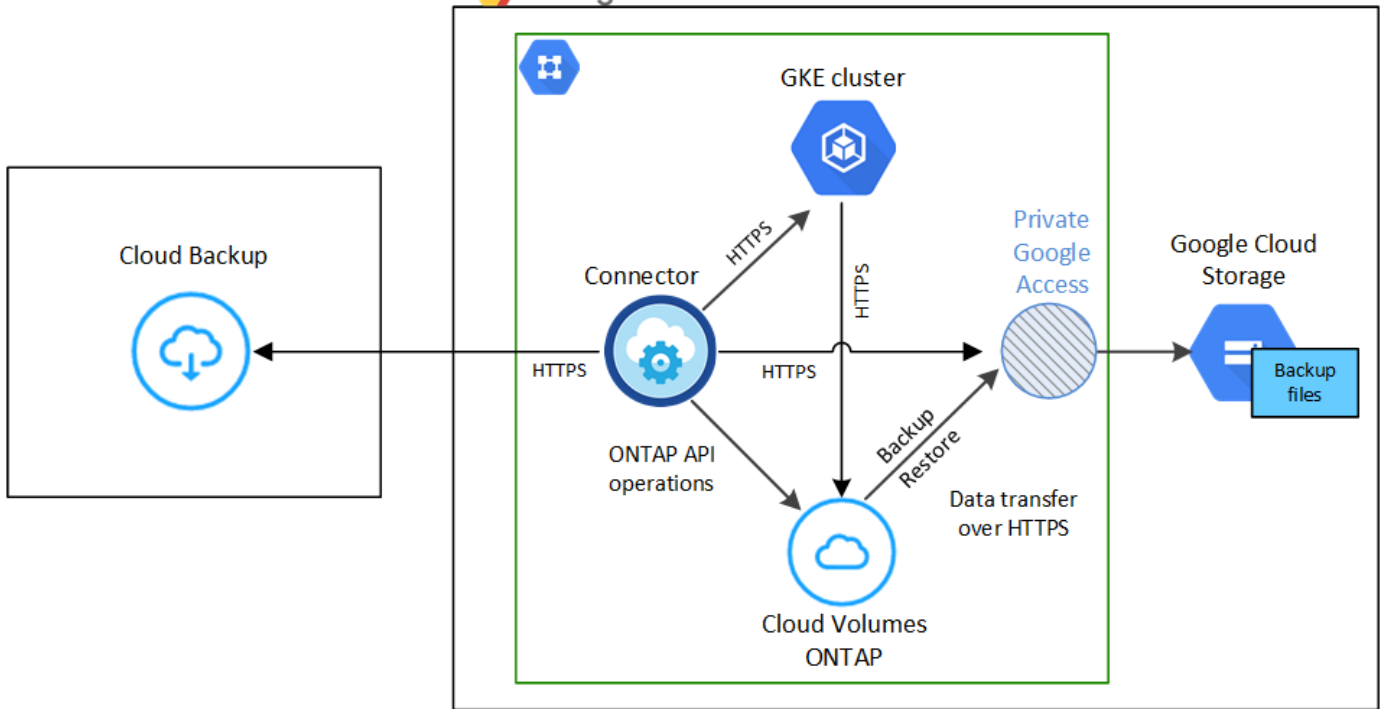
GKE cluster

Cloud Backup

Connector

HTTPS

HTTPS

HTTPS

HTTPS

Private Google Access

Google Cloud Storage

Backup files

ONTAP API operations

Backup

Restore

Data transfer over HTTPS

Cloud Volumes ONTAP